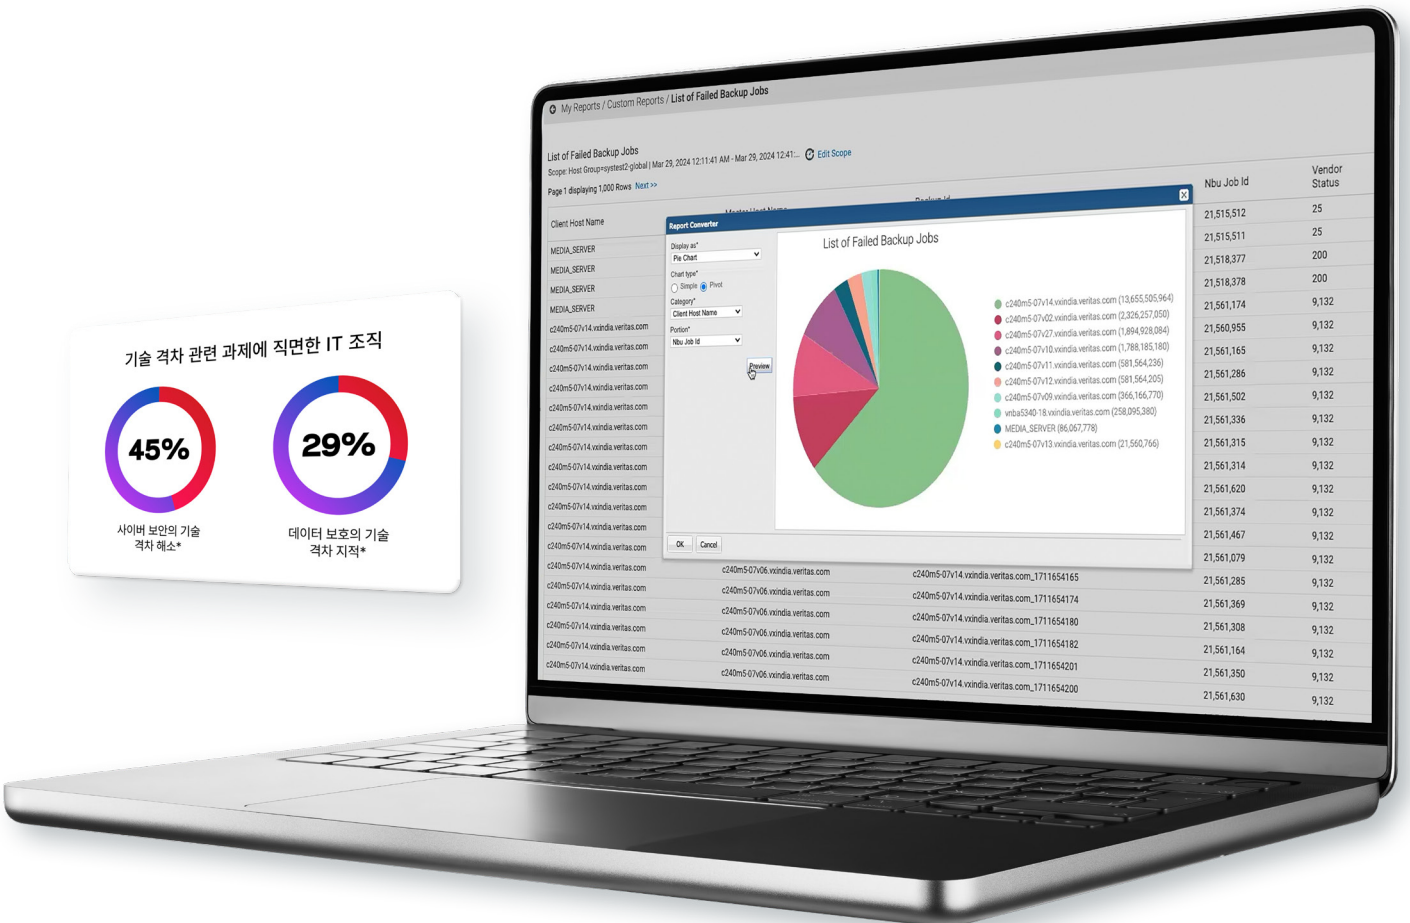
기술 격차 관련 과제에 직면한 IT 조직

45%
사이버 보안의 기술 격차 해소*

29%
데이터 보호의 기술 격차 지적*

My Reports / Custom Reports / List of Failed Backup Jobs

List of Failed Backup Jobs
Scope: Host Group=systest2-global | Mar 29, 2024 12:11:41 AM - Mar 29, 2024 12:41:... Edit Scope
Page 1 displaying 1,000 Rows Next >>

Report Converter
Display as* Pie Chart
Chart type* Simple Pivot
Category* Client Host Name
Portion* Nbu Job Id
Preview
OK Cancel

List of Failed Backup Jobs
c240m5-07v14.vxindia.veritas.com (13,655,505,964)
c240m5-07v02.vxindia.veritas.com (2,326,257,050)
c240m5-07v27.vxindia.veritas.com (1,894,928,084)
c240m5-07v10.vxindia.veritas.com (1,788,185,180)
c240m5-07v11.vxindia.veritas.com (581,564,236)
c240m5-07v12.vxindia.veritas.com (581,564,205)
c240m5-07v09.vxindia.veritas.com (366,166,770)
vnba5340-18.vxindia.veritas.com (258,095,380)
MEDIA_SERVER (86,067,778)
c240m5-07v13.vxindia.veritas.com (21,560,766)

| Client Host Name | Master Host Name | Backup Id | Nbu Job Id | Vendor Status |
|---|---|---|---|---|
| MEDIA_SERVER | | | 21,515,512 | 25 |
| MEDIA_SERVER | | | 21,515,511 | 25 |
| MEDIA_SERVER | | | 21,518,377 | 200 |
| MEDIA_SERVER | | | 21,518,378 | 200 |
| c240m5-07v14.vxindia.veritas.com | | | 21,561,174 | 9,132 |
| c240m5-07v14.vxindia.veritas.com | | | 21,560,955 | 9,132 |
| c240m5-07v14.vxindia.veritas.com | | | 21,561,165 | 9,132 |
| c240m5-07v14.vxindia.veritas.com | | | 21,561,286 | 9,132 |
| c240m5-07v14.vxindia.veritas.com | | | 21,561,502 | 9,132 |
| c240m5-07v14.vxindia.veritas.com | | | 21,561,336 | 9,132 |
| c240m5-07v14.vxindia.veritas.com | | | 21,561,315 | 9,132 |
| c240m5-07v14.vxindia.veritas.com | | | 21,561,314 | 9,132 |
| c240m5-07v14.vxindia.veritas.com | | | 21,561,620 | 9,132 |
| c240m5-07v14.vxindia.veritas.com | | | 21,561,374 | 9,132 |
| c240m5-07v14.vxindia.veritas.com | | | 21,561,467 | 9,132 |
| c240m5-07v14.vxindia.veritas.com | | | 21,561,079 | 9,132 |
| c240m5-07v14.vxindia.veritas.com | c240m5-07v06.vxindia.veritas.com | c240m5-07v14.vxindia.veritas.com_1711654165 | 21,561,285 | 9,132 |
| c240m5-07v14.vxindia.veritas.com | c240m5-07v06.vxindia.veritas.com | c240m5-07v14.vxindia.veritas.com_1711654174 | 21,561,369 | 9,132 |
| c240m5-07v14.vxindia.veritas.com | c240m5-07v06.vxindia.veritas.com | c240m5-07v14.vxindia.veritas.com_1711654180 | 21,561,308 | 9,132 |
| c240m5-07v14.vxindia.veritas.com | c240m5-07v06.vxindia.veritas.com | c240m5-07v14.vxindia.veritas.com_1711654182 | 21,561,164 | 9,132 |
| c240m5-07v14.vxindia.veritas.com | c240m5-07v06.vxindia.veritas.com | c240m5-07v14.vxindia.veritas.com_1711654201 | 21,561,350 | 9,132 |
| c240m5-07v14.vxindia.veritas.com | c240m5-07v06.vxindia.veritas.com | c240m5-07v14.vxindia.veritas.com_1711654200 | 21,561,630 | 9,132 |